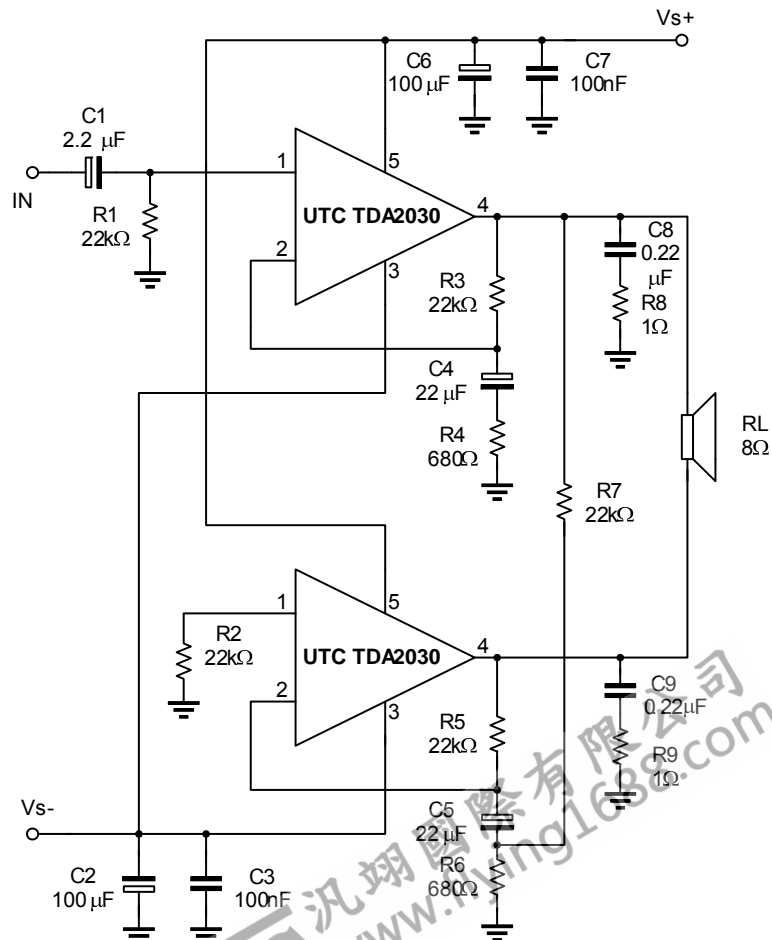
Vs+
C6
100 μF
C7
100nF
C1
2.2 μF
IN
R1
22kΩ
1
5
UTC TDA2030
4
2
3
C8
0.22
μF
R8
1Ω
R3
22kΩ
C4
22 μF
R4
680Ω
RL
8Ω
R7
22kΩ
1
5
R2
22kΩ
UTC TDA2030
4
2
3
C9
0.22μF
R9
1Ω
R5
22kΩ
Vs-
C5
22 μF
R6
680Ω
C2
100 μF
C3
100nF
汎翊國際有限公司
www.fiying168.com